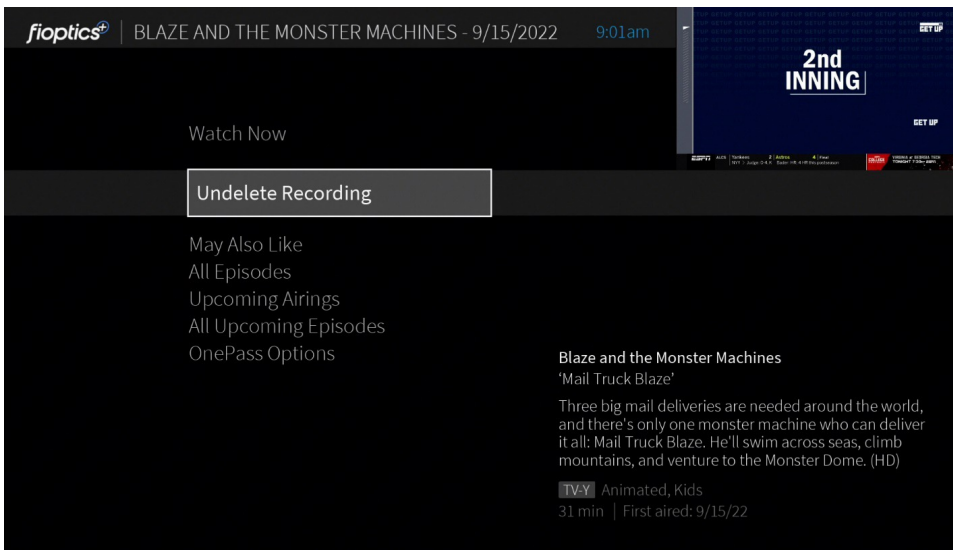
fioptics | BLAZE AND THE MONSTER MACHINES - 9/15/2022 9:01am

GET UP

2nd INNING

GET UP

ESPN

Watch Now

Undelete Recording

May Also Like
All Episodes
Upcoming Airings
All Upcoming Episodes
OnePass Options

Blaze and the Monster Machines
'Mail Truck Blaze'

Three big mail deliveries are needed around the world, and there's only one monster machine who can deliver it all: Mail Truck Blaze. He'll swim across seas, climb mountains, and venture to the Monster Dome. (HD)

TV-Y Animated, Kids
31 min | First aired: 9/15/22